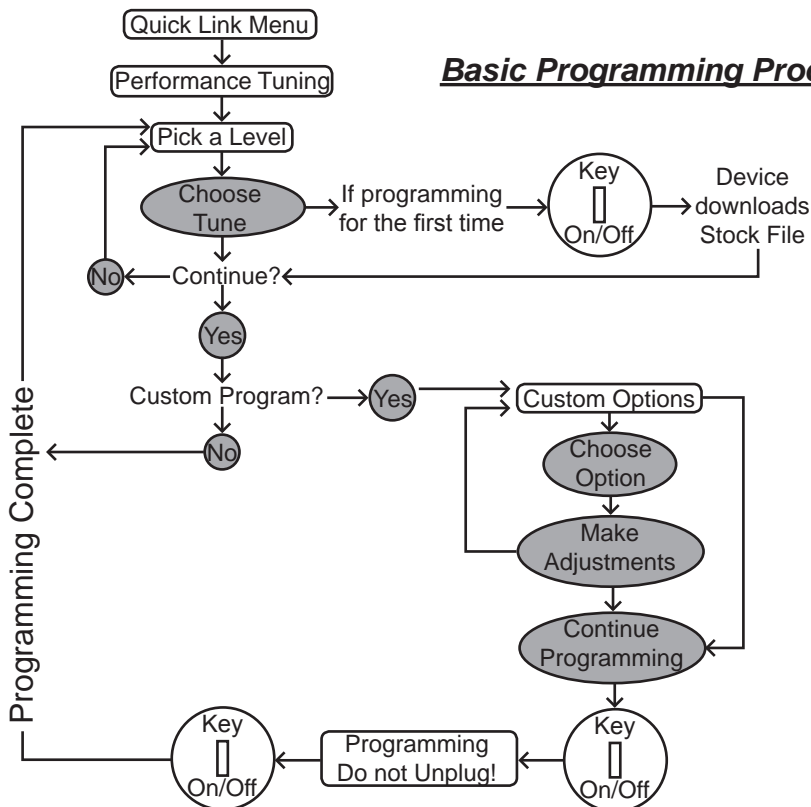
Basic Programming Proc

Quick Link Menu

Performance Tuning

Pick a Level

Choose Tune

If programming for the first time

Key
On/Off

Device downloads Stock File

No

Continue?

Yes

Custom Program?

Yes

Custom Options

Choose Option

Make Adjustments

Continue Programming

No

Programming Complete

Key
On/Off

Programming Do not Unplug!

Key
On/Off